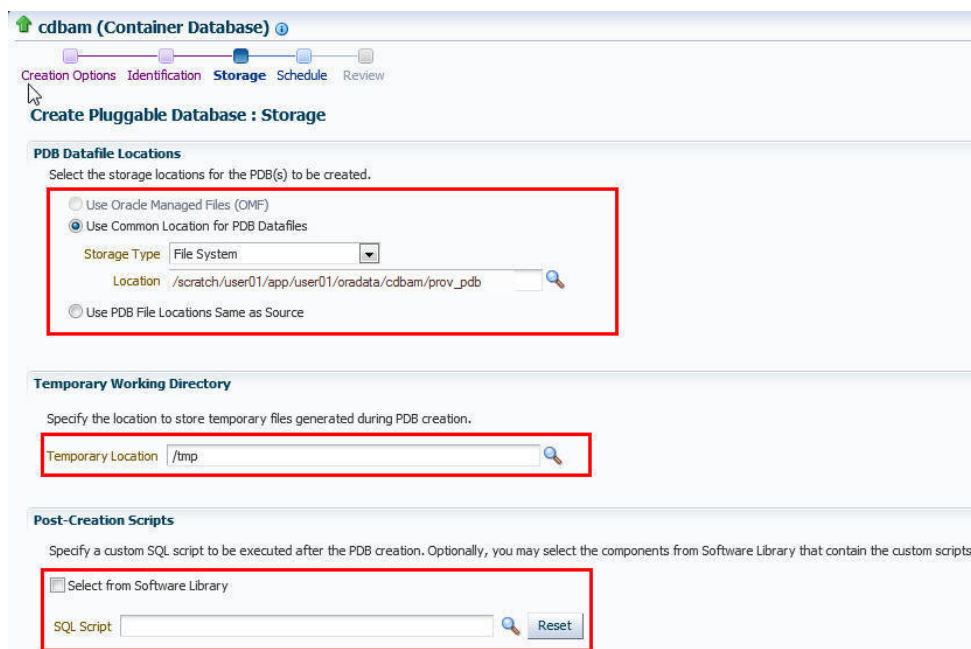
cdbam (Container Database)

Creation Options Identification Storage Schedule Review

Create Pluggable Database : Storage

PDB Datafile Locations

Select the storage locations for the PDB(s) to be created.

Use Oracle Managed Files (OMF)

Use Common Location for PDB Datafiles

Storage Type File System

Location /scratch/user01/app/user01/oradata/cdbam/prov_pdb

Use PDB File Locations Same as Source

Temporary Working Directory

Specify the location to store temporary files generated during PDB creation.

Temporary Location /tmp

Post-Creation Scripts

Specify a custom SQL script to be executed after the PDB creation. Optionally, you may select the components from Software Library that contain the custom scripts

Select from Software Library

SQL Script Reset